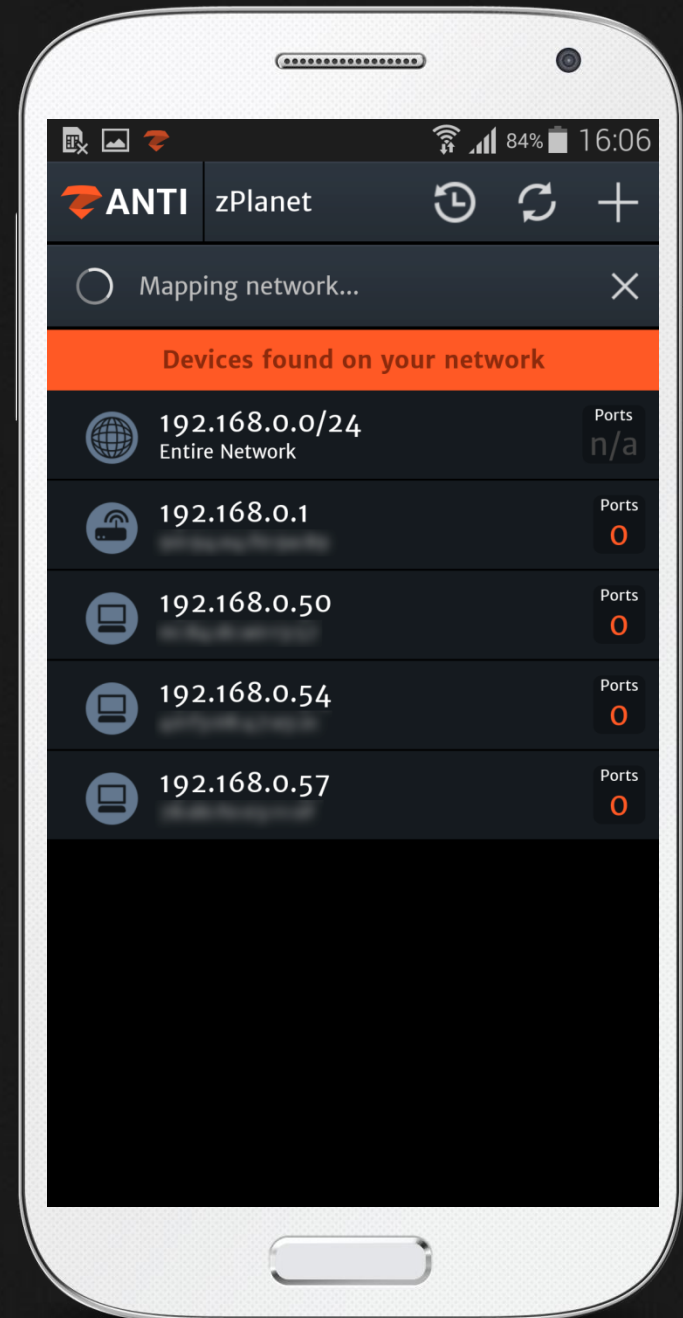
84% 16:06

ANTI zPlanet

Mapping network...

Devices found on your network

192.168.0.0/24
Entire Network
Ports
n/a

192.168.0.1
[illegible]
Ports
0

192.168.0.50
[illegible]
Ports
0

192.168.0.54
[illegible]
Ports
0

192.168.0.57
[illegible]
Ports
0